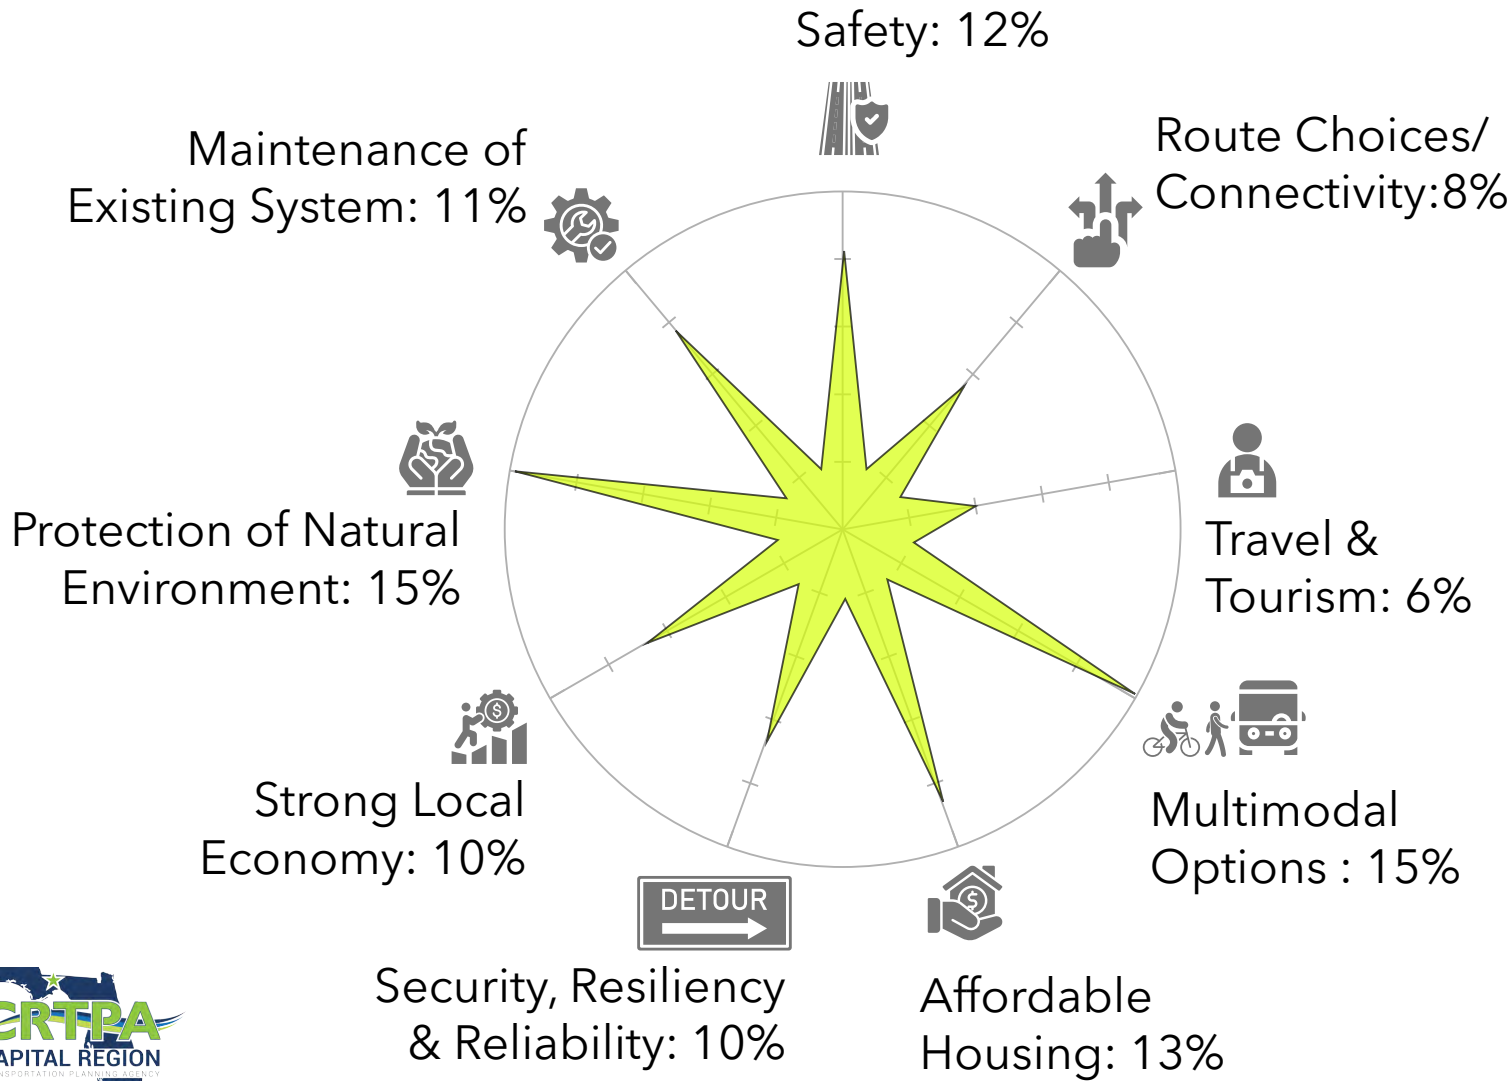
Safety: 12%

Route Choices/ Connectivity:8%

Travel & Tourism: 6%

Multimodal Options : 15%

Affordable Housing: 13%

DETOUR

Security, Resiliency & Reliability: 10%

Strong Local Economy: 10%

Protection of Natural Environment: 15%

Maintenance of Existing System: 11%

CRTPA
APITAL REGION
NSPORTATION PLANNING AGENCY